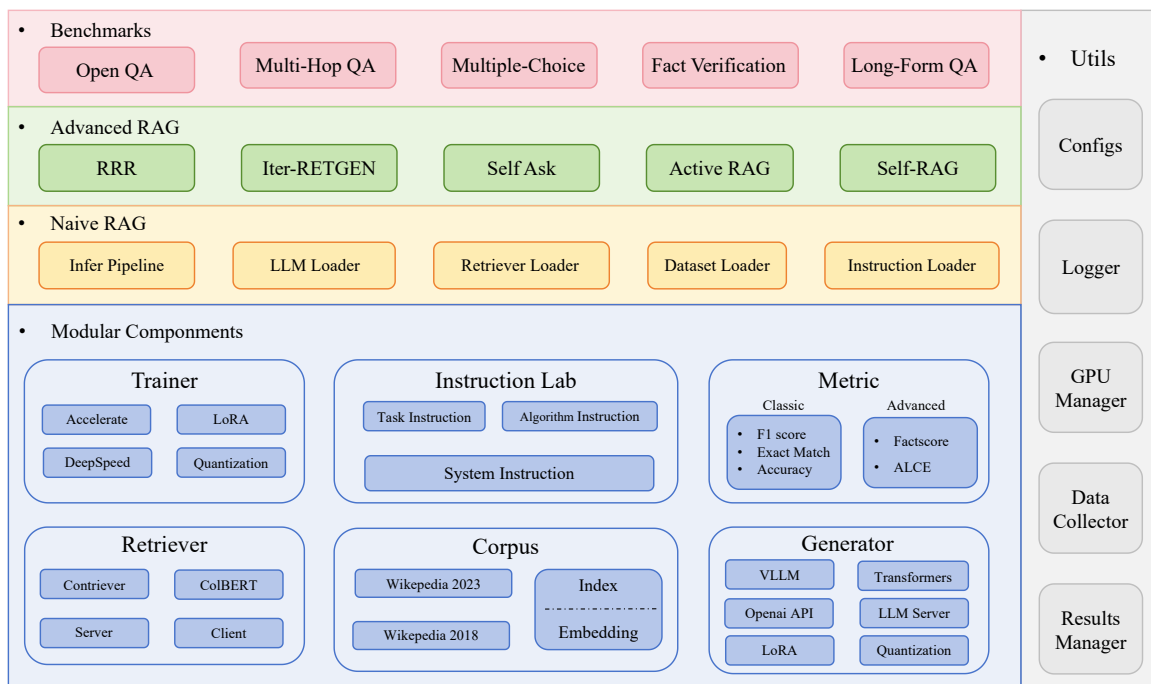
• Benchmarks

Open QA

Multi-Hop QA

Multiple-Choice

Fact Verification

Long-Form QA

• Advanced RAG

RRR

Iter-RETGEN

Self Ask

Active RAG

Self-RAG

• Naive RAG

Infer Pipeline

LLM Loader

Retriever Loader

Dataset Loader

Instruction Loader

• Modular Components

Trainer

Accelerate

LoRA

DeepSpeed

Quantization

Instruction Lab

Task Instruction

Algorithm Instruction

System Instruction

Metric

Classic

• F1 score
• Exact Match
• Accuracy

Advanced

• Factscore
• ALCE

Retriever

Contriever

ColBERT

Server

Client

Corpus

Wikepedia 2023

Wikepedia 2018

Index

Embedding

Generator

VLLM

Transformers

Openai API

LLM Server

LoRA

Quantization

• Utils

Configs

Logger

GPU Manager

Data Collector

Results Manager